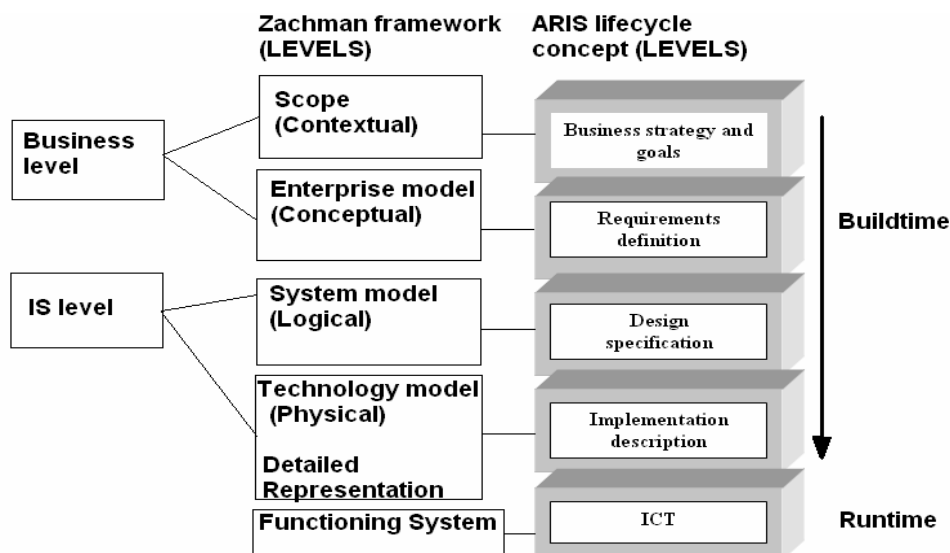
Zachman framework (LEVELS)

ARIS lifecycle concept (LEVELS)

Business level

IS level

Scope (Contextual)

Enterprise model (Conceptual)

System model (Logical)

Technology model (Physical)

Detailed Representation

Functioning System

Business strategy and goals

Requirements definition

Design specification

Implementation description

ICT

Buildtime

Runtime